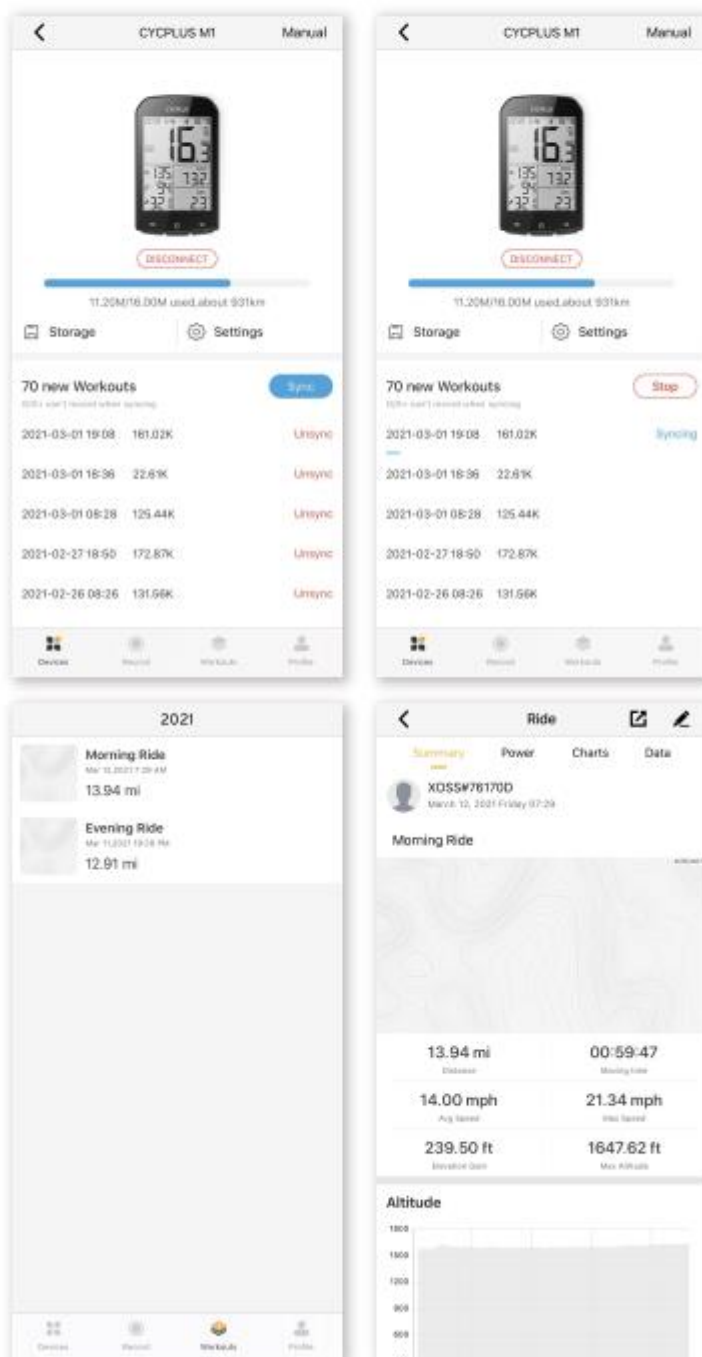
CYCPLUS M1 Manual

16.3
135 132
94
32 23

DISCONNECT

11.20M/16.00M used,about 931km

Storage Settings

70 new Workouts
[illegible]

Sync

2021-03-01 19:08 161.02K Unsync

2021-03-01 16:36 22.61K Unsync

2021-03-01 08:28 125.44K Unsync

2021-02-27 18:50 172.87K Unsync

2021-02-26 08:26 131.56K Unsync

Devices Record Workouts Profile

CYCPLUS M1 Manual

16.3
135 132
94
32 23

DISCONNECT

11.20M/16.00M used,about 931km

Storage Settings

70 new Workouts
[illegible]

Stop

2021-03-01 19:08 161.02K Syncing

2021-03-01 16:36 22.61K

2021-03-01 08:28 125.44K

2021-02-27 18:50 172.87K

2021-02-26 08:26 131.56K

Devices Record Workouts Profile

2021

Morning Ride
Mar 12,2021 7:29 AM
13.94 mi

Evening Ride
Mar 11,2021 19:26 PM
12.91 mi

Devices Record Workouts Profile

Ride

Summary Power Charts Data

XOSS#76170D
March 12, 2021 Friday 07:29

Morning Ride

13.94 mi
Distance

00:59:47
Moving time

14.00 mph
Avg Speed

21.34 mph
Max Speed

239.50 ft
Elevation Gain

1647.62 ft
Max Altitude

Altitude

1800
1500
1200
900
600